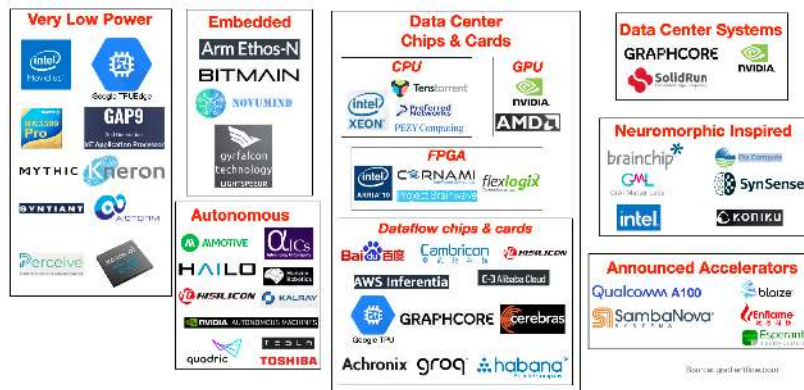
Very Low Power

intel Movidius

Google TPU Edge

NN3000 Pro

GAP9

MYTHIC

Kneron

SYNTIANT

AIStorm

Perceive

Embedded

Arm Ethos-N

BITMAIN

NOVUMIND

gyrfalcon technology

Autonomous

AIMOTIVE

αICs

HAILO

HISILICON

KALRAY

NVIDIA AUTONOMOUS MACHINES

TESLA

quadric

TOSHIBA

Data Center Chips & Cards

CPU

intel XEON

Tenstorrent

Preferred Networks

PEZY Computing

GPU

NVIDIA

AMD

FPGA

intel ARRIA 10

CORNAMI

Project Brainwave

flexlogix

Dataflow chips & cards

Baidu 百度

Cambricon

HISILICON

AWS Inferentia

Alibaba Cloud

Google TPU

GRAPHCORE

cerebras

Achronix

groq

habana

Data Center Systems

GRAPHCORE

NVIDIA

SolidRun

Neuromorphic Inspired

brainchip

GML

SynSense

intel

KONIKU

Announced Accelerators

Qualcomm A100

blaize

SambaNova SYSTEMS

Enflame

Esperanto

Source: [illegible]